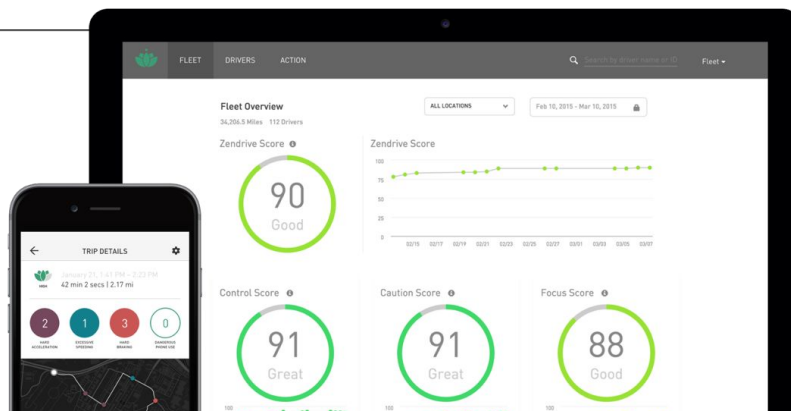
FLEET DRIVERS ACTION

Search by driver name or ID

Fleet

Fleet Overview

34,206.5 Miles 112 Drivers

ALL LOCATIONS

Feb 10, 2015 - Mar 10, 2015

Zendrive Score

90

Good

Zendrive Score

100

75

50

25

0

02/15 02/17 02/19 02/21 02/23 02/25 02/27 03/01 03/03 03/05 03/07

Control Score

91

Great

Caution Score

91

Great

Focus Score

88

Good

100

100

100

TRIP DETAILS

January 31, 1:41 PM – 2:22 PM

42 min 2 secs | 2.17 mi

2

HARD ACCELERATION

1

EXCESSIVE SPEEDING

3

HARD BRAKING

0

DANGEROUS PHONE USE